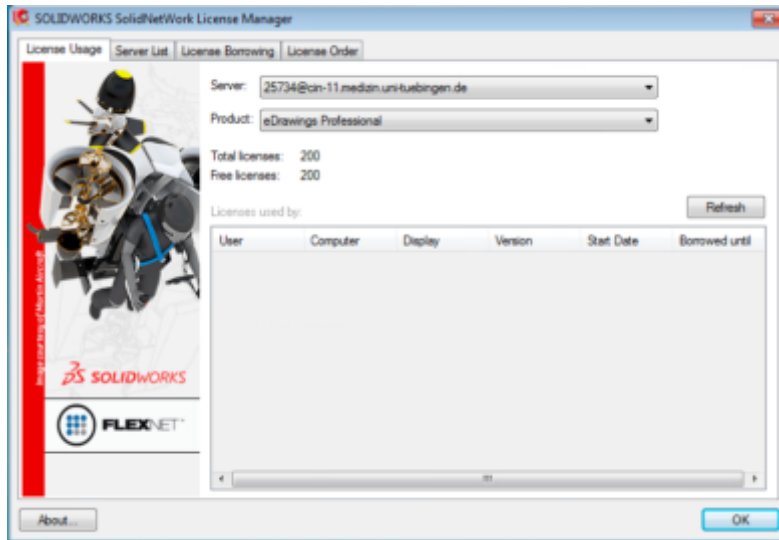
SOLIDWORKS SolidNetWork License Manager

License Usage | Server List | License Borrowing | License Order

Server: 25734@cin-11.medizin.uni-tuebingen.de

Product: eDrawings Professional

Total licenses: 200
Free licenses: 200

Licenses used by:

Refresh

| User | Computer | Display | Version | Start Date | Borrowed until |
|---|---|---|---|---|---|

Image courtesy of Martin Aircraft

SOLIDWORKS

FLEXNET

About...

OK